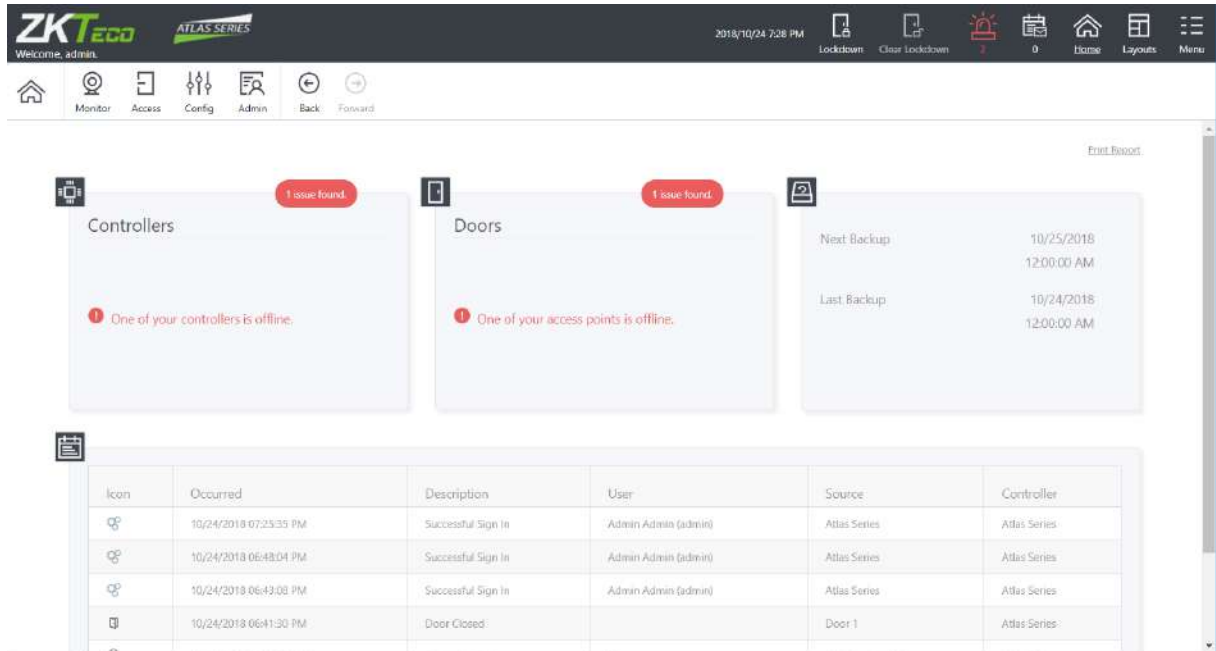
ZKTeco ATLAS SERIES
Welcome, admin.

2018/10/24 7:28 PM Lockdown Clear Lockdown 2 0 Home Layouts Menu

Monitor Access Config Admin Back Forward

Print Report

1 issue found.
Controllers
One of your controllers is offline.

1 issue found.
Doors
One of your access points is offline.

Next Backup 10/25/2018 12:00:00 AM
Last Backup 10/24/2018 12:00:00 AM

| Icon | Occurred | Description | User | Source | Controller |
|---|---|---|---|---|---|
| | 10/24/2018 07:25:35 PM | Successful Sign In | Admin Admin (admin) | Atlas Series | Atlas Series |
| | 10/24/2018 06:48:04 PM | Successful Sign In | Admin Admin (admin) | Atlas Series | Atlas Series |
| | 10/24/2018 06:43:08 PM | Successful Sign In | Admin Admin (admin) | Atlas Series | Atlas Series |
| | 10/24/2018 06:41:30 PM | Door Closed | | Door 1 | Atlas Series |